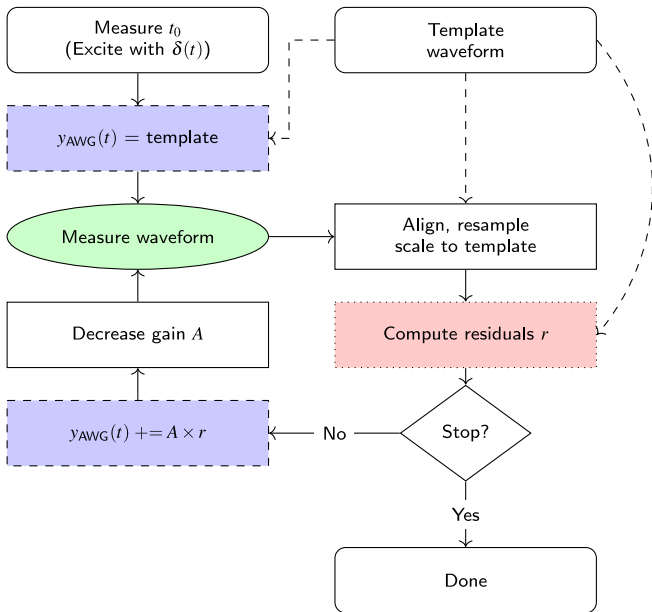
Measure $t_0$
(Excite with $\delta(t)$)

Template waveform

$y_{\mathsf{AWG}}(t) =$ template

Measure waveform

Align, resample scale to template

Decrease gain $A$

Compute residuals $r$

$y_{\mathsf{AWG}}(t) \mathrel{+}= A \times r$

No

Stop?

Yes

Done